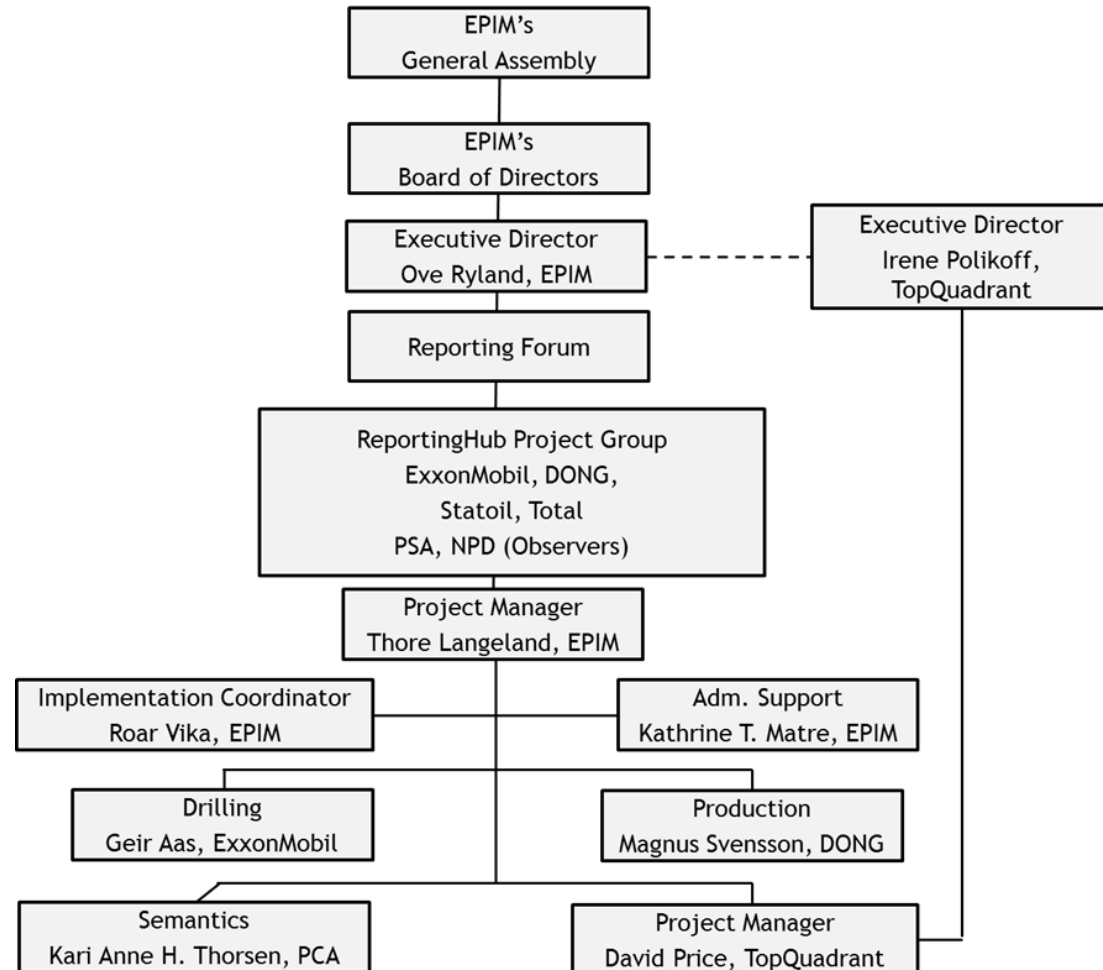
EPIM's
General Assembly

EPIM's
Board of Directors

Executive Director
Ove Ryland, EPIM

Executive Director
Irene Polikoff,
TopQuadrant

Reporting Forum

ReportingHub Project Group
ExxonMobil, DONG,
Statoil, Total
PSA, NPD (Observers)

Project Manager
Thore Langeland, EPIM

Implementation Coordinator
Roar Vika, EPIM

Adm. Support
Kathrine T. Matre, EPIM

Drilling
Geir Aas, ExxonMobil

Production
Magnus Svensson, DONG

Semantics
Kari Anne H. Thorsen, PCA

Project Manager
David Price, TopQuadrant